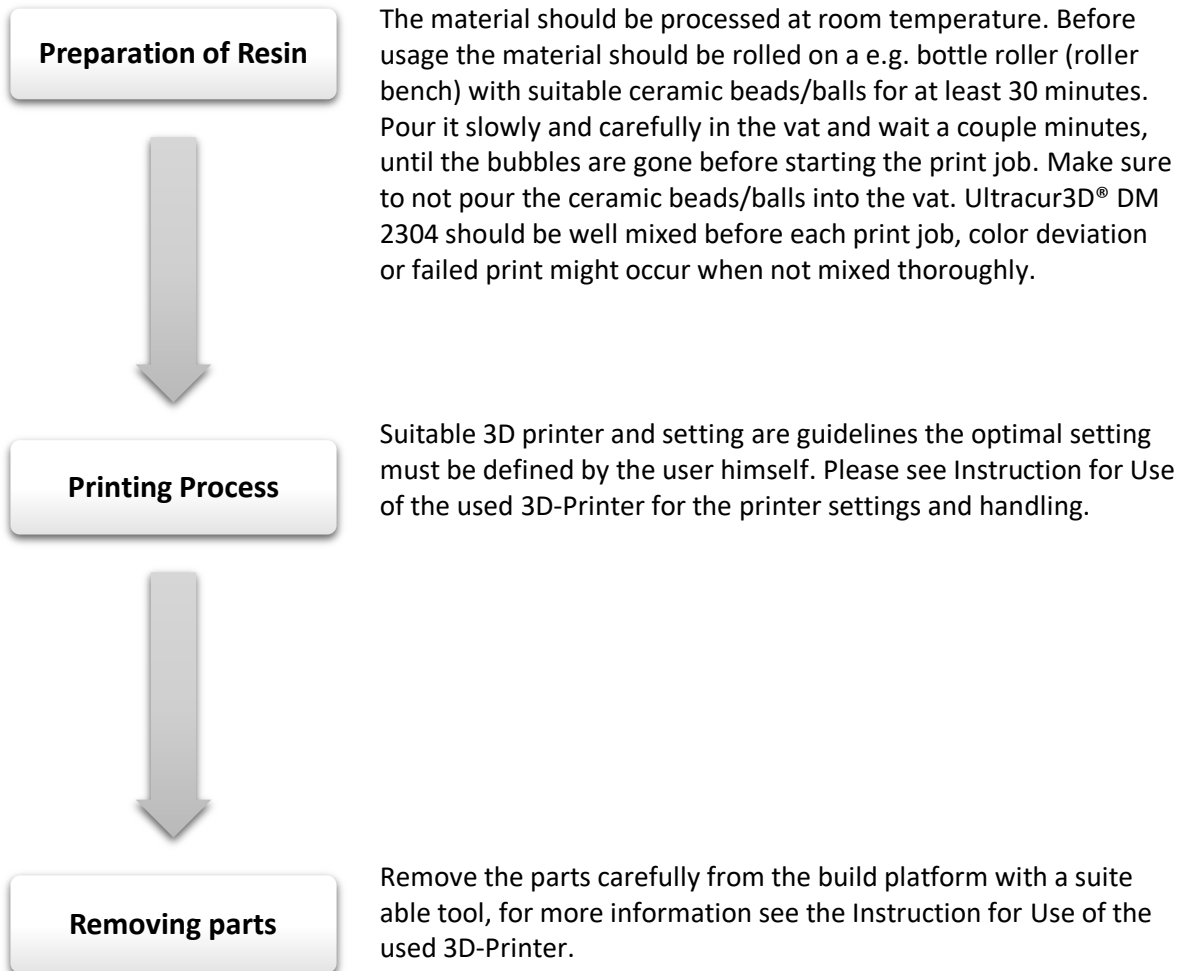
Preparation of Resin

The material should be processed at room temperature. Before usage the material should be rolled on a e.g. bottle roller (roller bench) with suitable ceramic beads/balls for at least 30 minutes. Pour it slowly and carefully in the vat and wait a couple minutes, until the bubbles are gone before starting the print job. Make sure to not pour the ceramic beads/balls into the vat. Ultracur3D® DM 2304 should be well mixed before each print job, color deviation or failed print might occur when not mixed thoroughly.

Printing Process

Suitable 3D printer and setting are guidelines the optimal setting must be defined by the user himself. Please see Instruction for Use of the used 3D-Printer for the printer settings and handling.

Removing parts

Remove the parts carefully from the build platform with a suite able tool, for more information see the Instruction for Use of the used 3D-Printer.